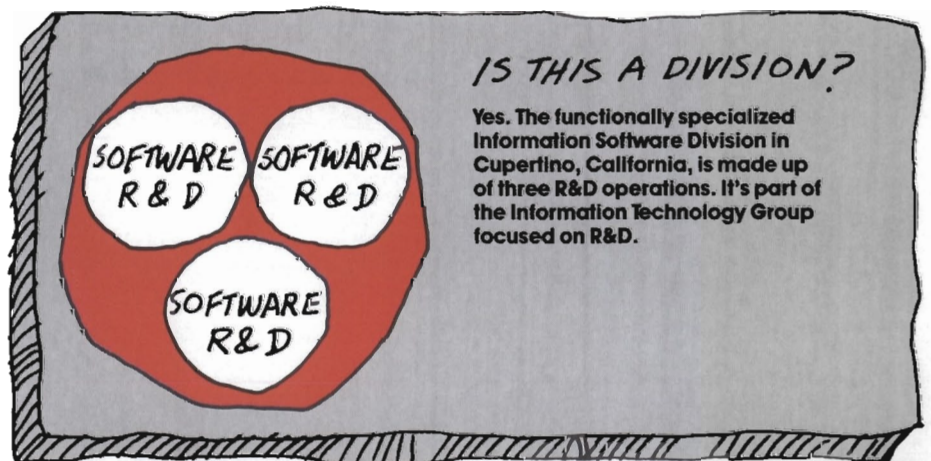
SOFTWARE R & D

SOFTWARE R & D

SOFTWARE R & D

IS THIS A DIVISION?

Yes. The functionally specialized Information Software Division in Cupertino, California, is made up of three R&D operations. It's part of the Information Technology Group focused on R&D.